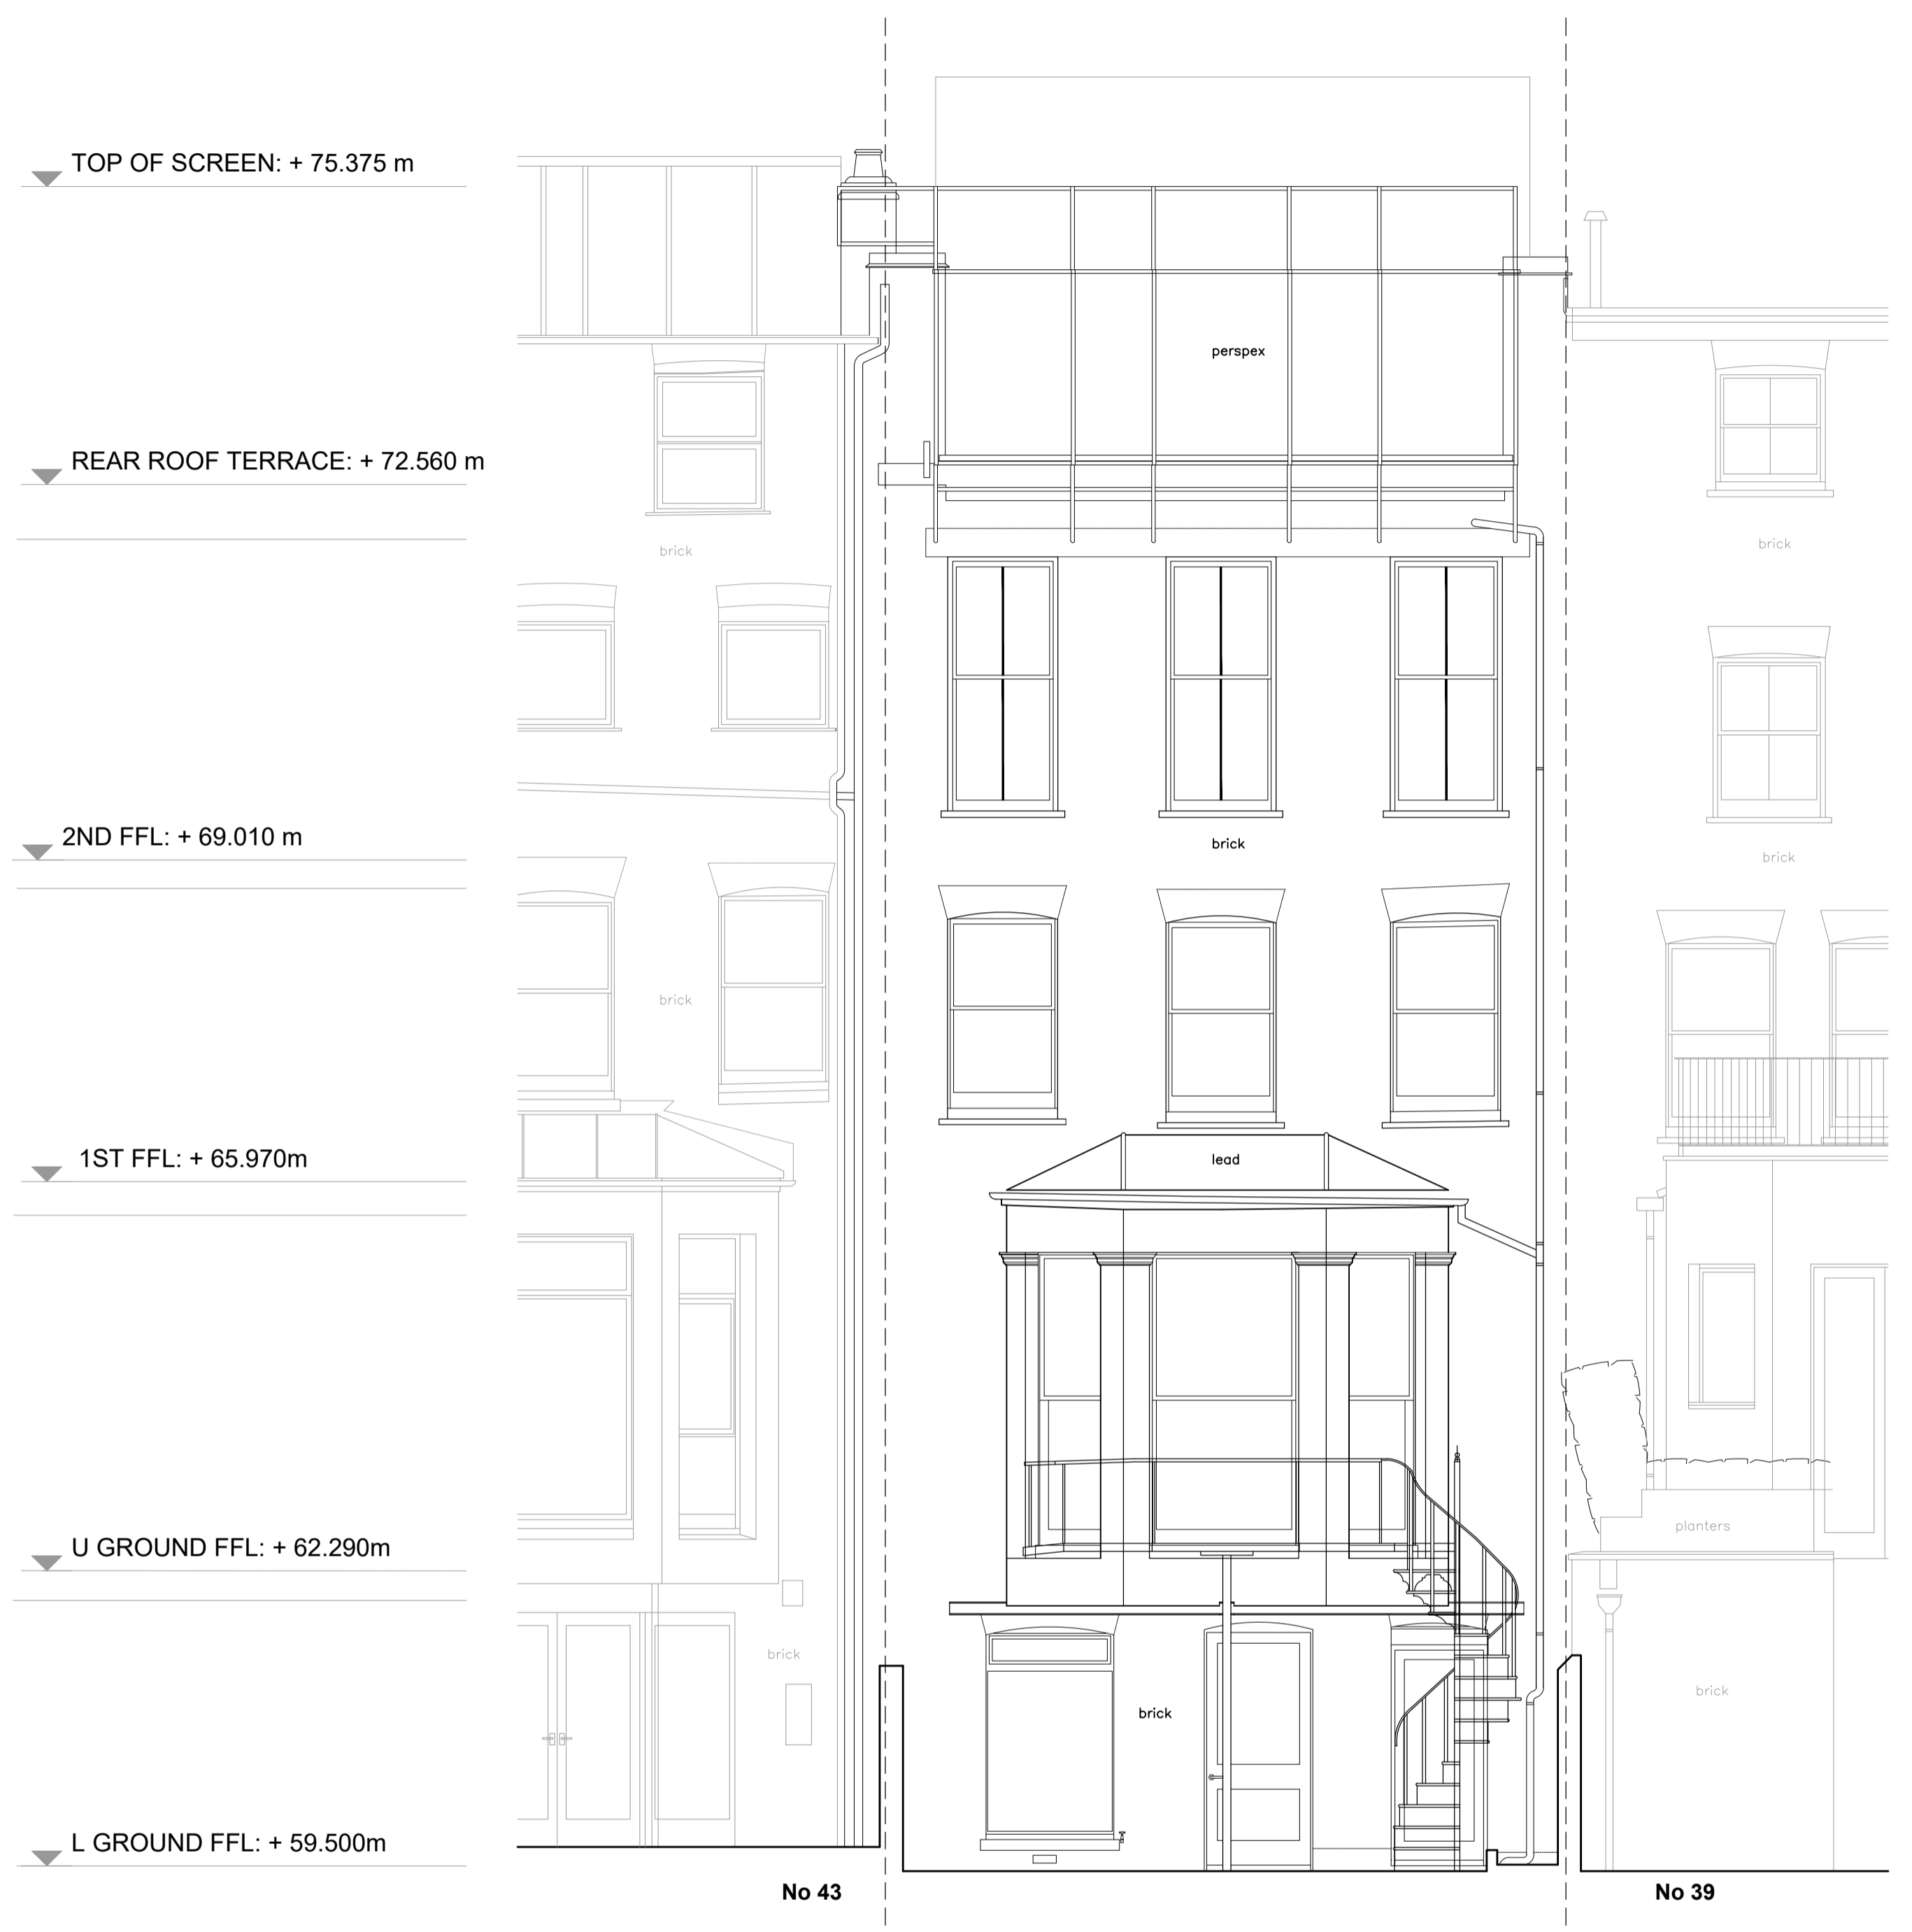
TOP OF SCREEN: + 75.375 m

REAR ROOF TERRACE: + 72.560 m

2ND FFL: + 69.010 m

1ST FFL: + 65.970m

U GROUND FFL: + 62.290m

L GROUND FFL: + 59.500m

perspex

brick

brick

brick

brick

brick

lead

planters

brick

brick

brick

No 43

No 39